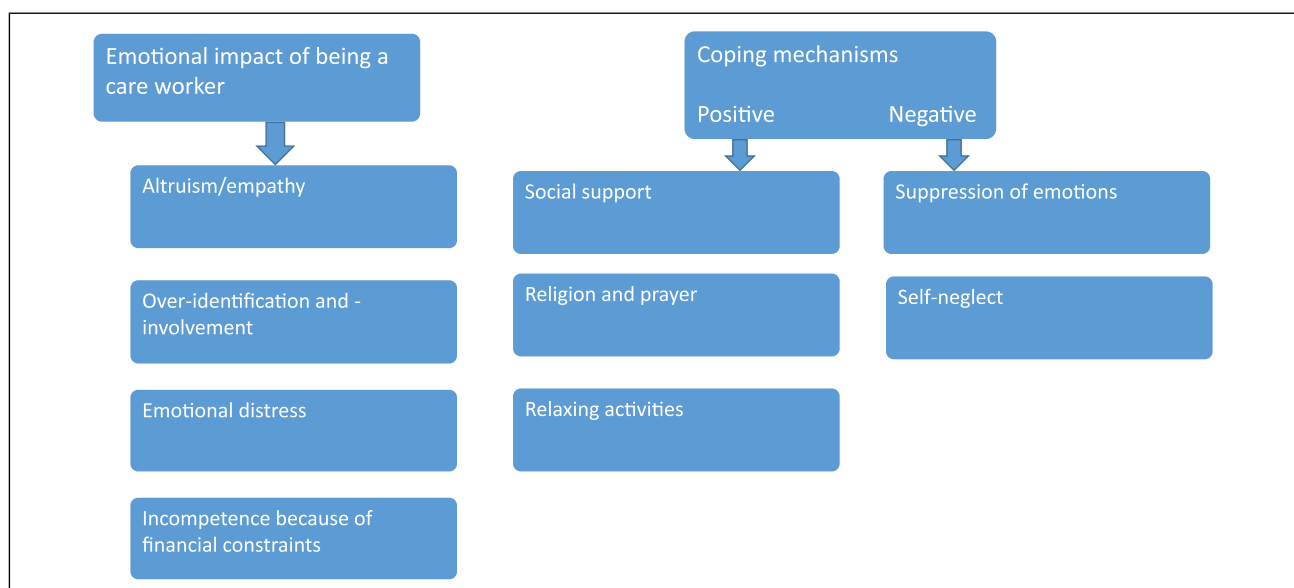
Emotional impact of being a care worker

Altruism/empathy

Over-identification and -involvement

Emotional distress

Incompetence because of financial constraints

Coping mechanisms

Positive

Negative

Social support

Religion and prayer

Relaxing activities

Suppression of emotions

Self-neglect